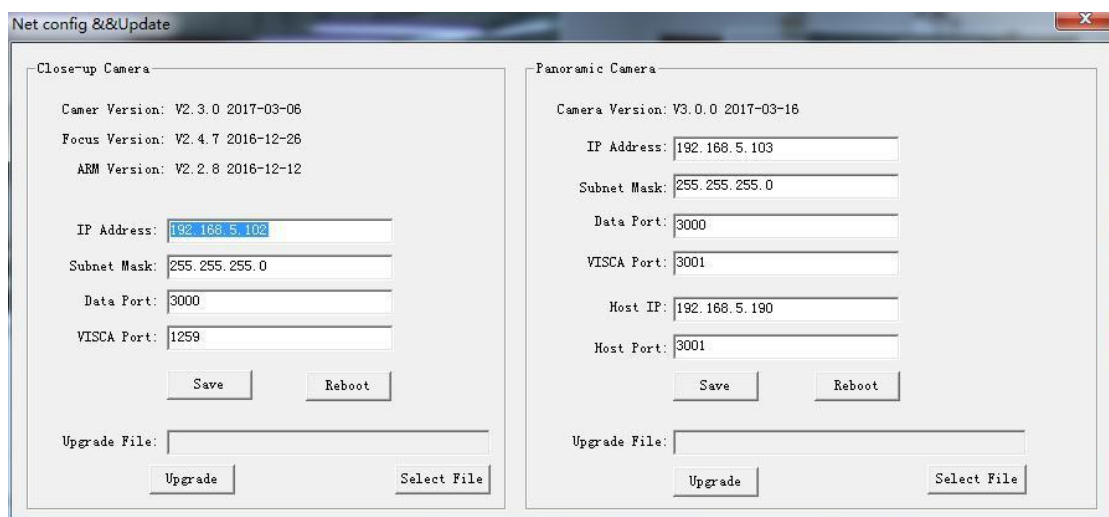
Net config &&Update

Close-up Camera

Camer Version: V2.3.0 2017-03-06

Focus Version: V2.4.7 2016-12-26

ARM Version: V2.2.8 2016-12-12

IP Address: 192.168.5.102

Subnet Mask: 255.255.255.0

Data Port: 3000

VISCA Port: 1259

Save

Reboot

Upgrade File:

Upgrade

Select File

Panoramic Camera

Camera Version: V3.0.0 2017-03-16

IP Address: 192.168.5.103

Subnet Mask: 255.255.255.0

Data Port: 3000

VISCA Port: 3001

Host IP: 192.168.5.190

Host Port: 3001

Save

Reboot

Upgrade File:

Upgrade

Select File